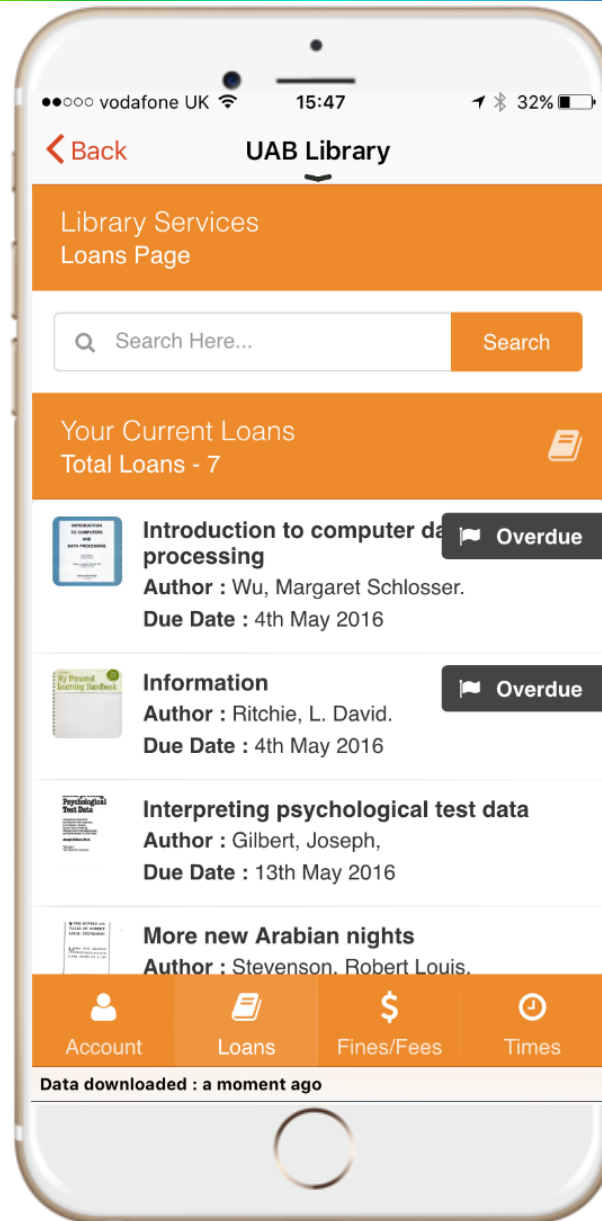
●●○○○ vodafone UK 15:47 32%

Back UAB Library

Library Services
Loans Page

Search Here... Search

Your Current Loans
Total Loans - 7

INTRODUCTION TO COMPUTER AND DATA PROCESSING

Introduction to computer da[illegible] processing
Overdue
Author : Wu, Margaret Schlosser.
Due Date : 4th May 2016

My Personal Learning Handbook

Information
Overdue
Author : Ritchie, L. David.
Due Date : 4th May 2016

Psychological Test Data

Interpreting psychological test data
Author : Gilbert, Joseph,
Due Date : 13th May 2016

More new Arabian nights
Author : Stevenson, Robert Louis.

Account Loans Fines/Fees Times

Data downloaded : a moment ago